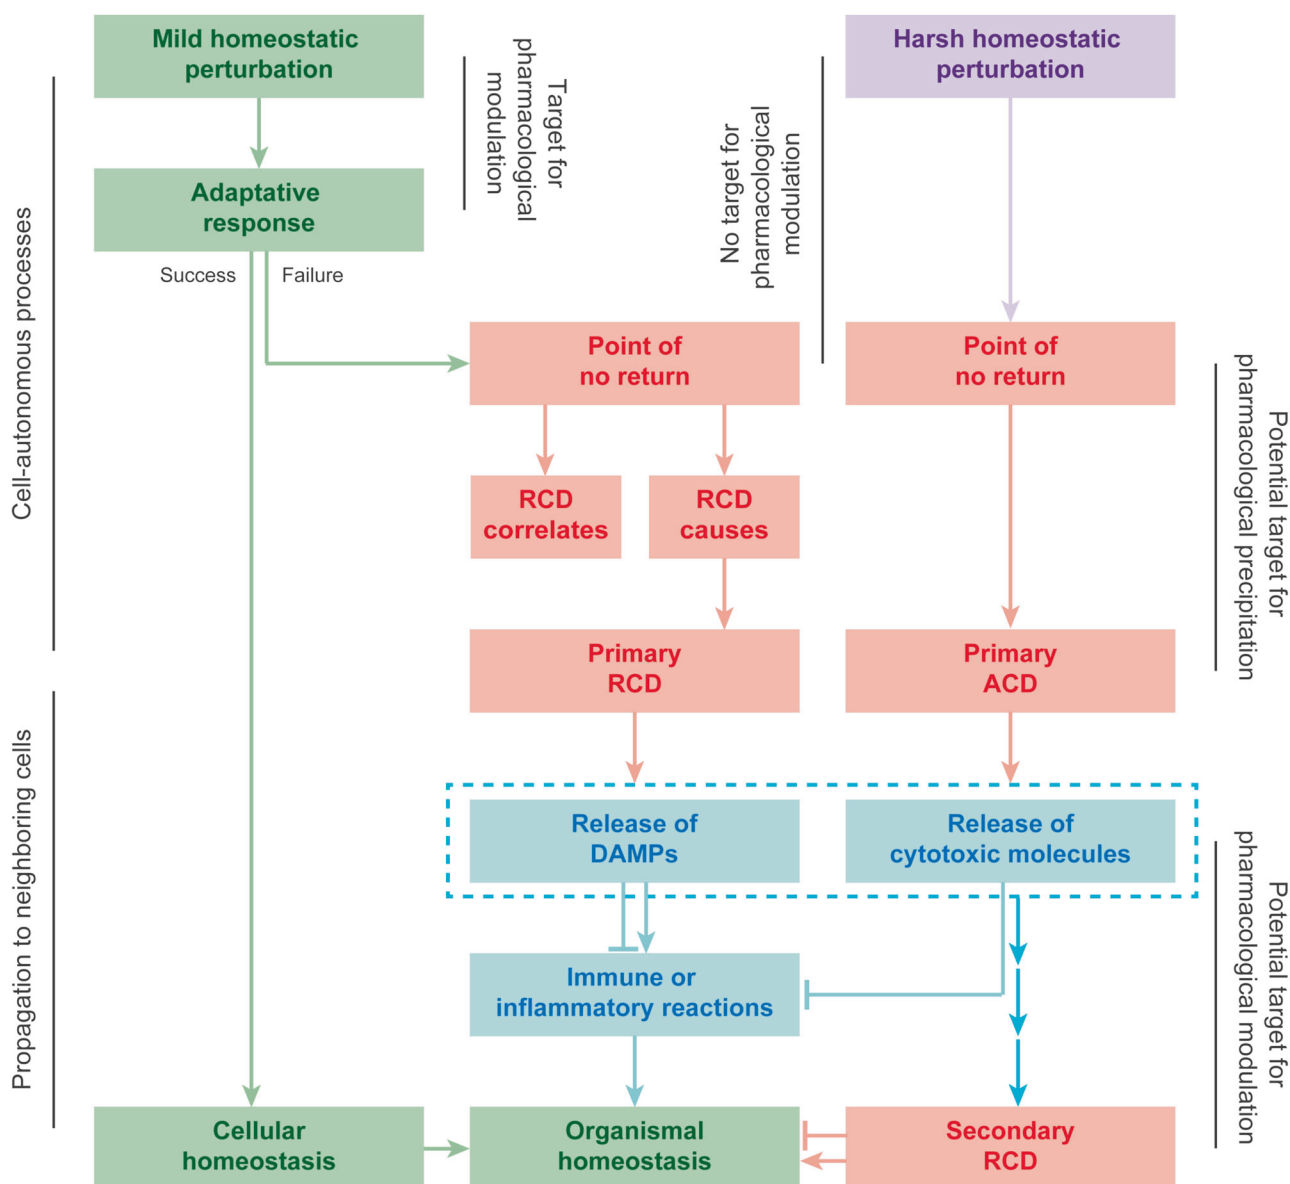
Cell-autonomous processes

Propagation to neighboring cells

Mild homeostatic perturbation

Adaptative response

Success

Failure

Target for pharmacological modulation

No target for pharmacological modulation

Harsh homeostatic perturbation

Point of no return

Point of no return

Potential target for pharmacological precipitation

RCD correlates

RCD causes

Primary RCD

Primary ACD

Release of DAMPs

Release of cytotoxic molecules

Potential target for pharmacological modulation

Immune or inflammatory reactions

Cellular homeostasis

Organismal homeostasis

Secondary RCD